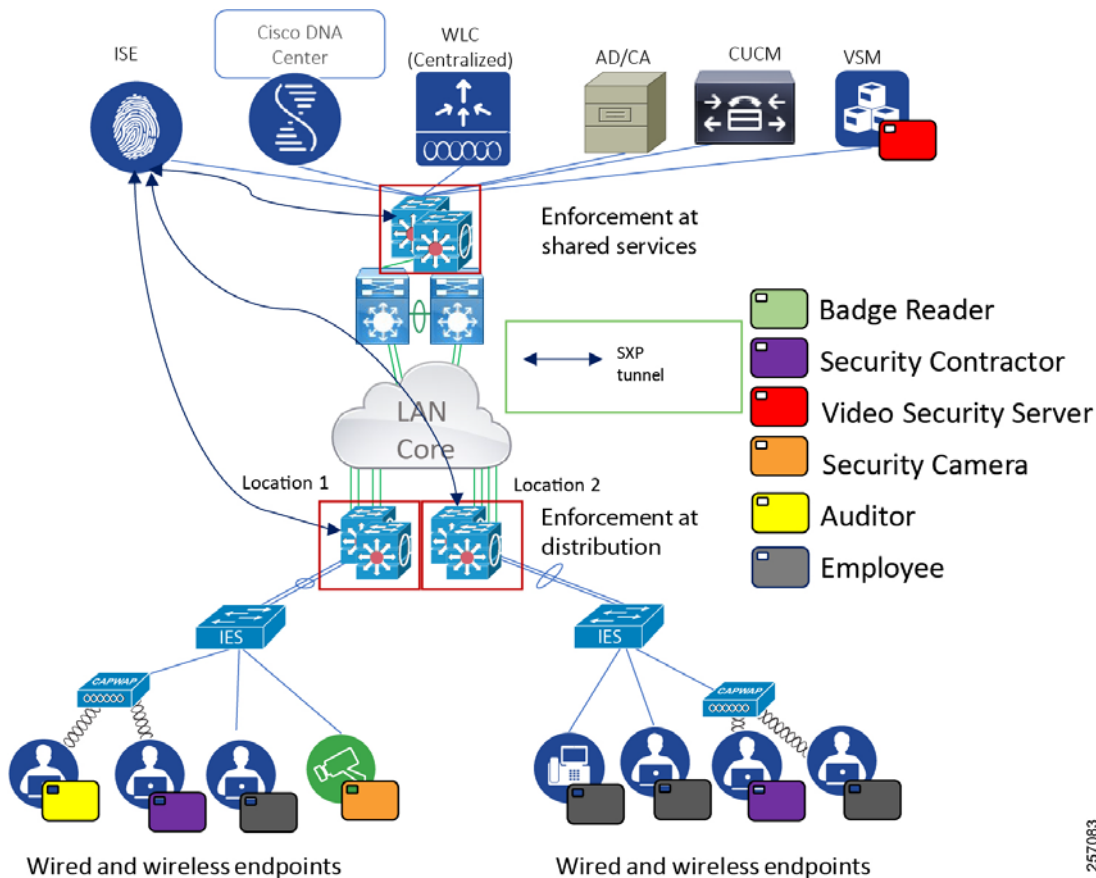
ISE

Cisco DNA Center

WLC (Centralized)

AD/CA

CUCM

VSM

Enforcement at shared services

Badge Reader

Security Contractor

Video Security Server

Security Camera

Auditor

Employee

SXP tunnel

LAN Core

Location 1

Location 2

Enforcement at distribution

IES

IES

CAPWAP

CAPWAP

Wired and wireless endpoints

Wired and wireless endpoints

257083